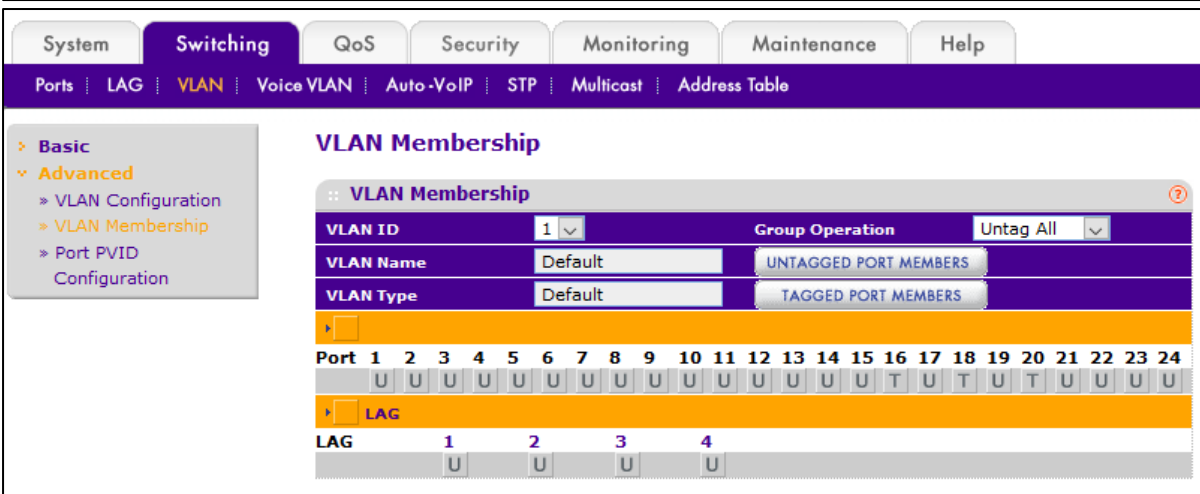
System | Switching | QoS | Security | Monitoring | Maintenance | Help

Ports | LAG | VLAN | Voice VLAN | Auto-VoIP | STP | Multicast | Address Table

› Basic
˅ Advanced
» VLAN Configuration
» VLAN Membership
» Port PVID Configuration

VLAN Membership

VLAN Membership

| VLAN ID | 1 | Group Operation | Untag All |
|---|---|---|---|
| VLAN Name | Default | UNTAGGED PORT MEMBERS | |
| VLAN Type | Default | TAGGED PORT MEMBERS | |

| Port | 1 | 2 | 3 | 4 | 5 | 6 | 7 | 8 | 9 | 10 | 11 | 12 | 13 | 14 | 15 | 16 | 17 | 18 | 19 | 20 | 21 | 22 | 23 | 24 |
|---|---|---|---|---|---|---|---|---|---|---|---|---|---|---|---|---|---|---|---|---|---|---|---|---|
| | U | U | U | U | U | U | U | U | U | U | U | U | U | U | U | T | U | T | U | T | U | U | U | U |

LAG

| LAG | 1 | 2 | 3 | 4 |
|---|---|---|---|---|
| | U | U | U | U |